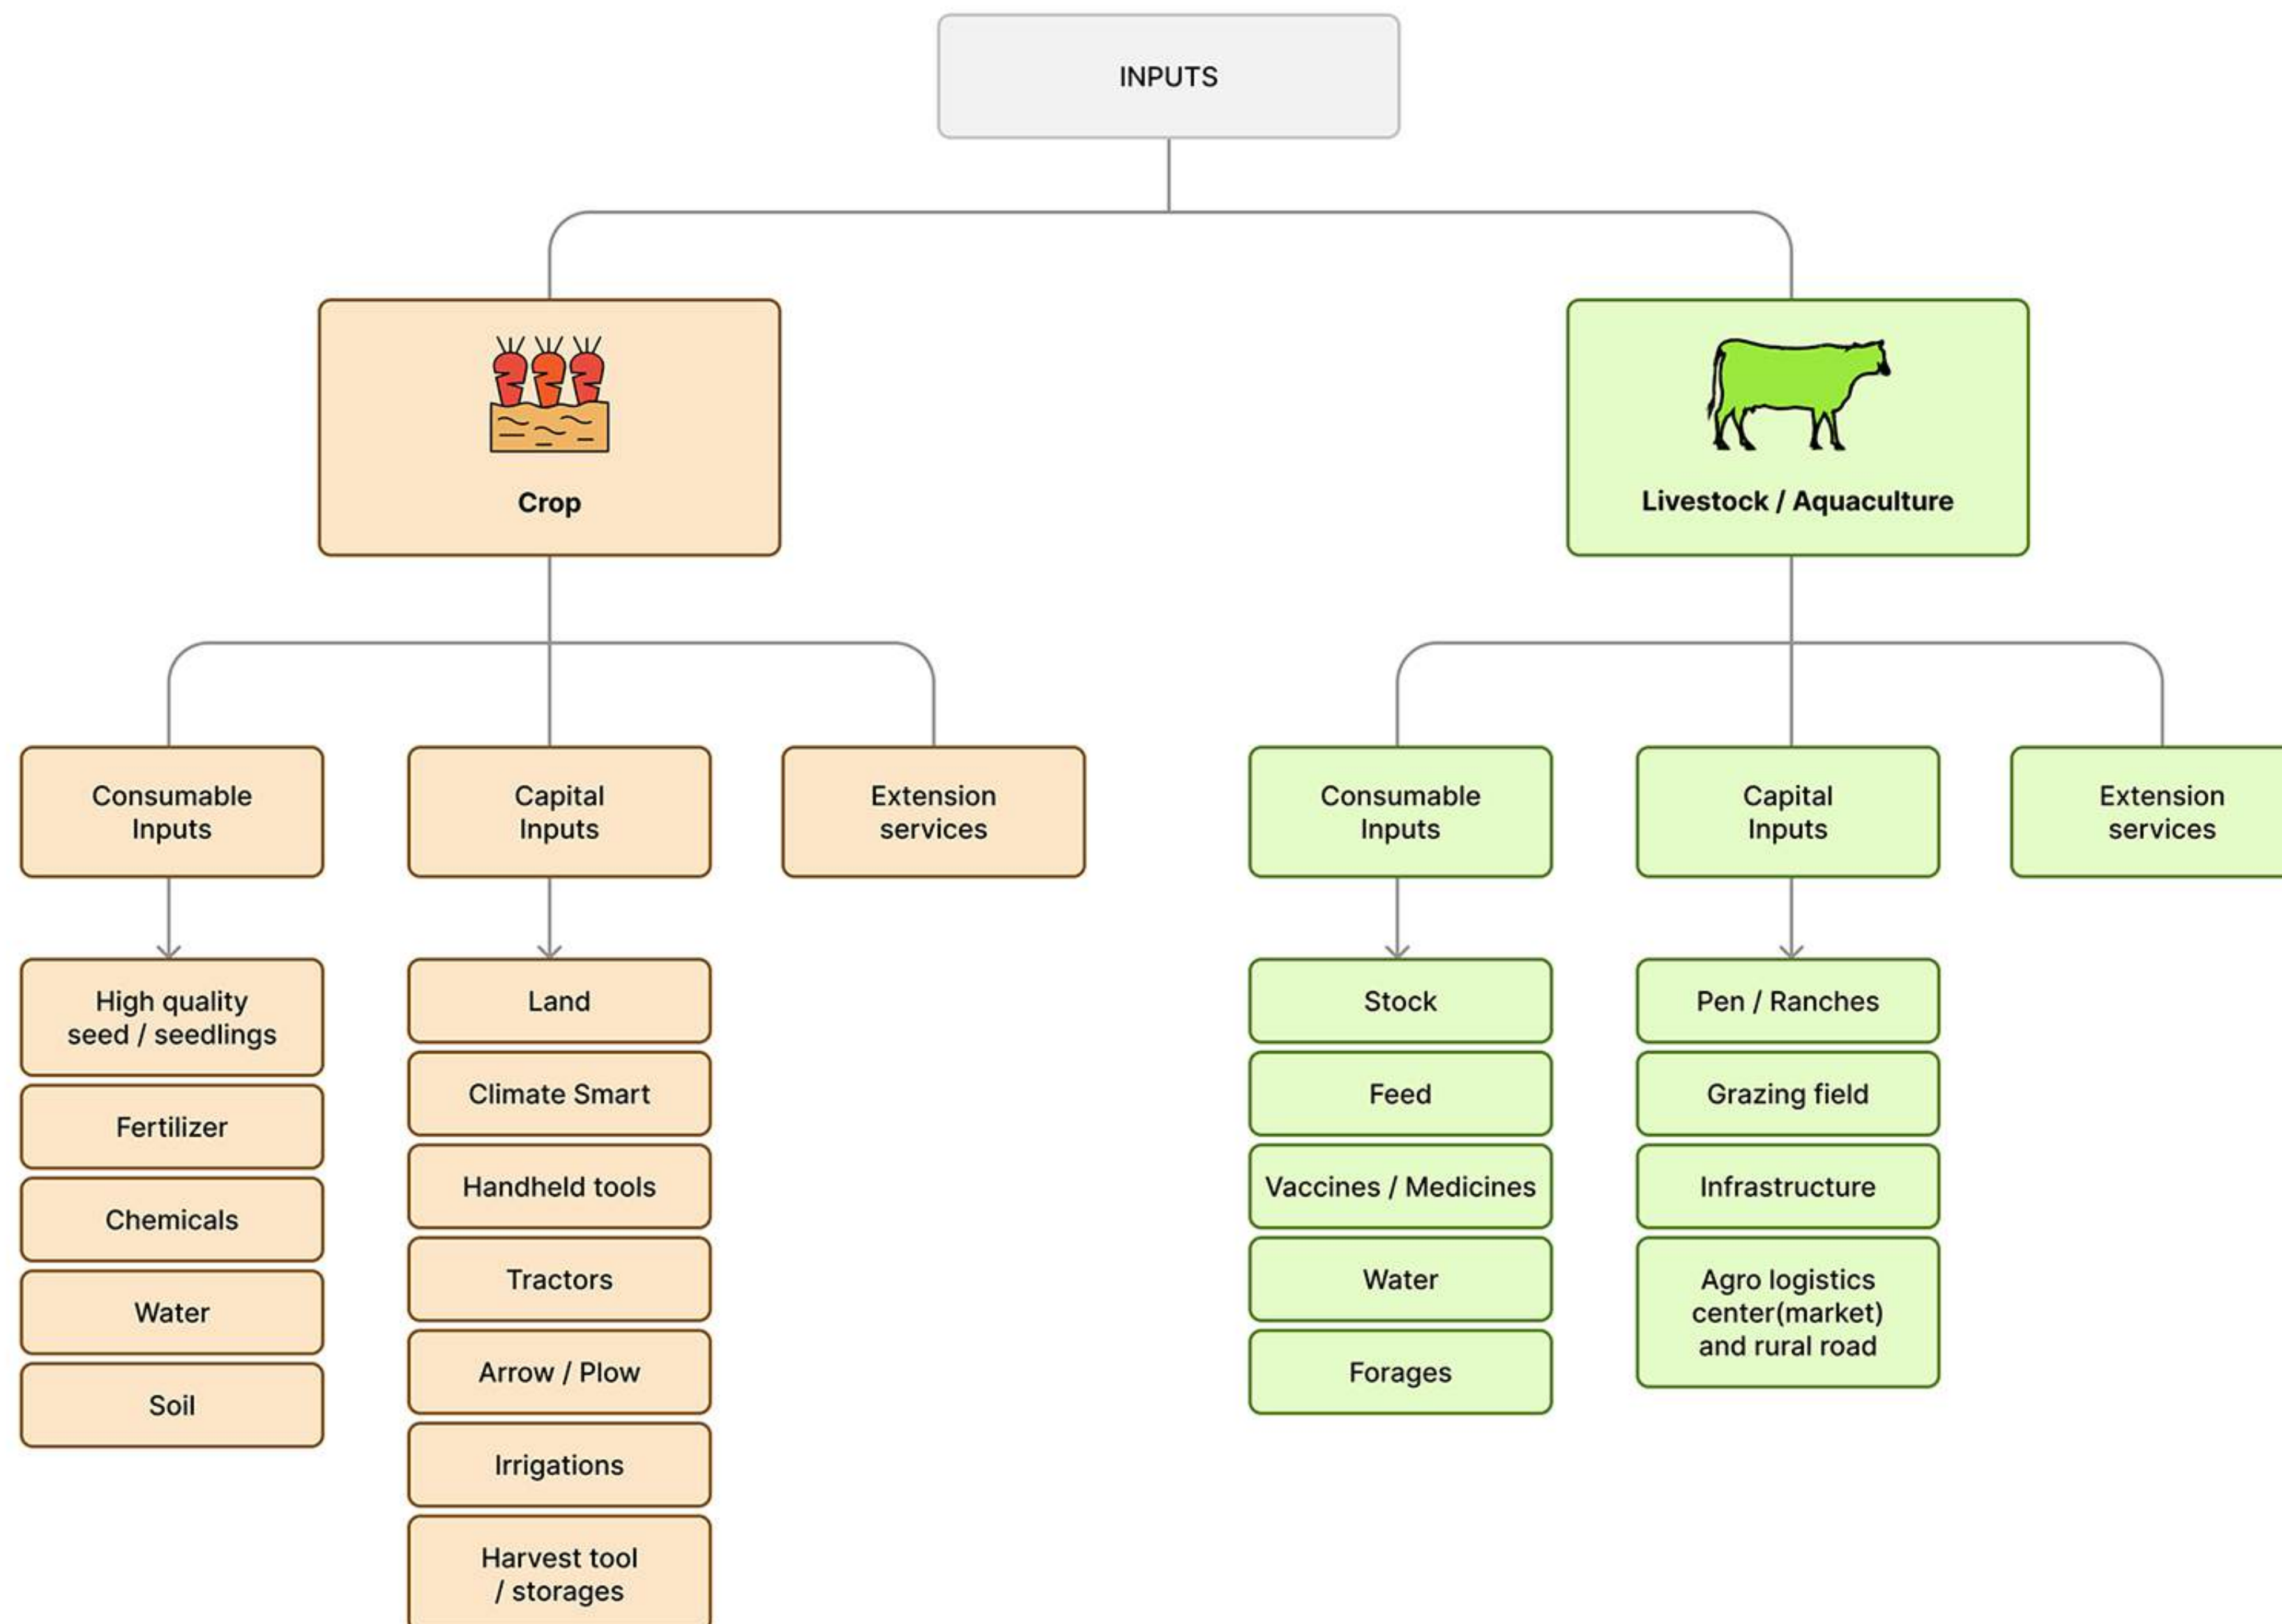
INPUTS

Crop

Livestock / Aquaculture

Consumable Inputs

Capital Inputs

Extension services

High quality seed / seedlings

Fertilizer

Chemicals

Water

Soil

Land

Climate Smart

Handheld tools

Tractors

Arrow / Plow

Irrigations

Harvest tool / storages

Consumable Inputs

Capital Inputs

Extension services

Stock

Feed

Vaccines / Medicines

Water

Forages

Pen / Ranches

Grazing field

Infrastructure

Agro logistics center(market) and rural road